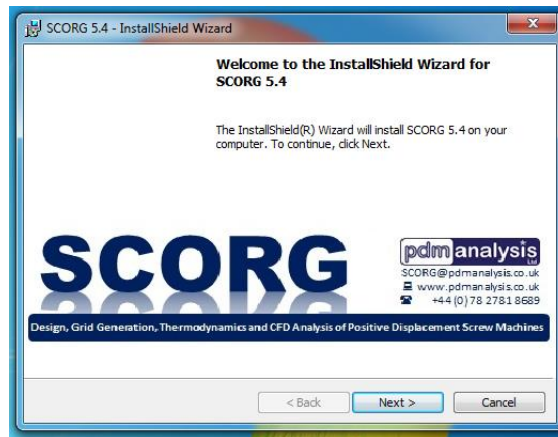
SCORG 5.4 - InstallShield Wizard

Welcome to the InstallShield Wizard for SCORG 5.4

The InstallShield(R) Wizard will install SCORG 5.4 on your computer. To continue, click Next.

SCORG

pdm analysis Ltd

SCORG@pdmanalysis.co.uk
www.pdmanalysis.co.uk
+44 (0) 78 2781 8689

Design, Grid Generation, Thermodynamics and CFD Analysis of Positive Displacement Screw Machines

< Back
Next >
Cancel